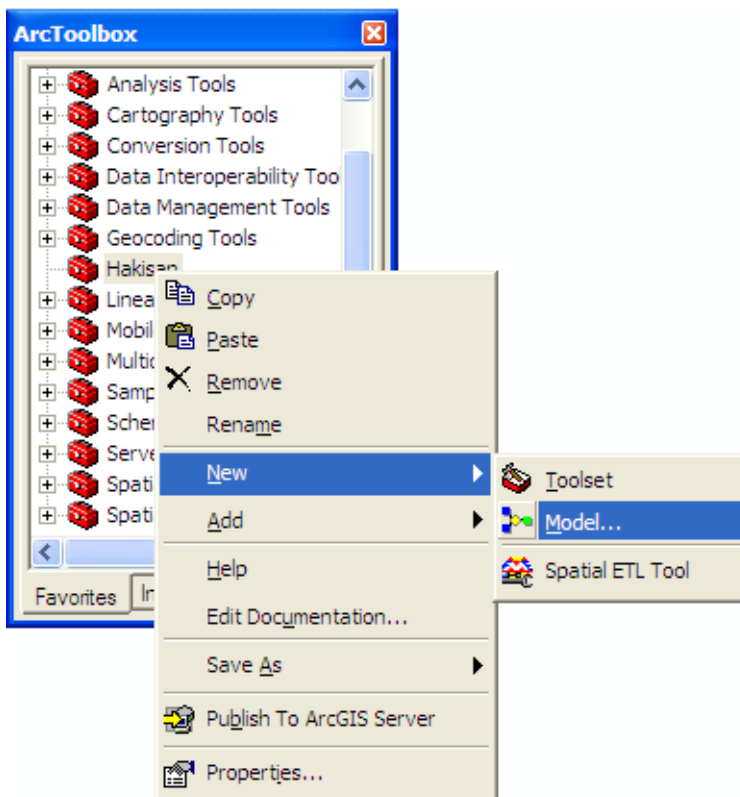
ArcToolbox

Analysis Tools
Cartography Tools
Conversion Tools
Data Interoperability Too
Data Management Tools
Geocoding Tools
Hakisan
Linea
Mobil
Multic
Samp
Schen
Serve
Spati
Spati

Favorites
In

Copy
Paste
Remove
Rename
New
Add
Help
Edit Documentation...
Save As
Publish To ArcGIS Server
Properties...

Toolset
Model...
Spatial ETL Tool